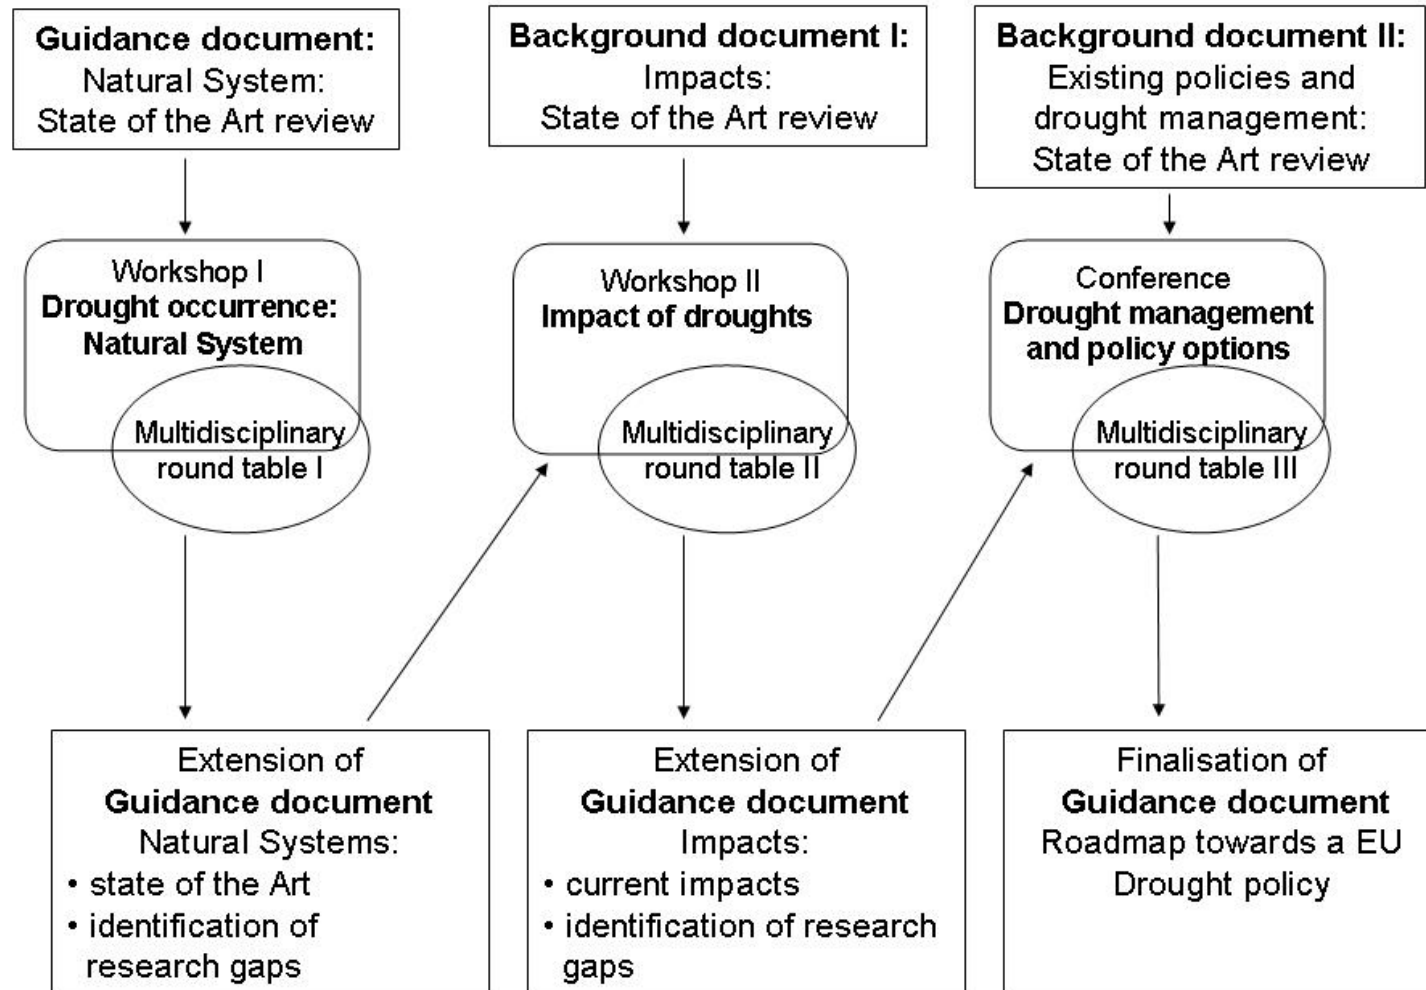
**Guidance document:**
Natural System:
State of the Art review

**Background document I:**
Impacts:
State of the Art review

**Background document II:**
Existing policies and drought management:
State of the Art review

Workshop I
**Drought occurrence: Natural System**

Multidisciplinary round table I

Workshop II
**Impact of droughts**

Multidisciplinary round table II

Conference
**Drought management and policy options**

Multidisciplinary round table III

Extension of
**Guidance document**
Natural Systems:
• state of the Art
• identification of research gaps

Extension of
**Guidance document**
Impacts:
• current impacts
• identification of research gaps

Finalisation of
**Guidance document**
Roadmap towards a EU Drought policy